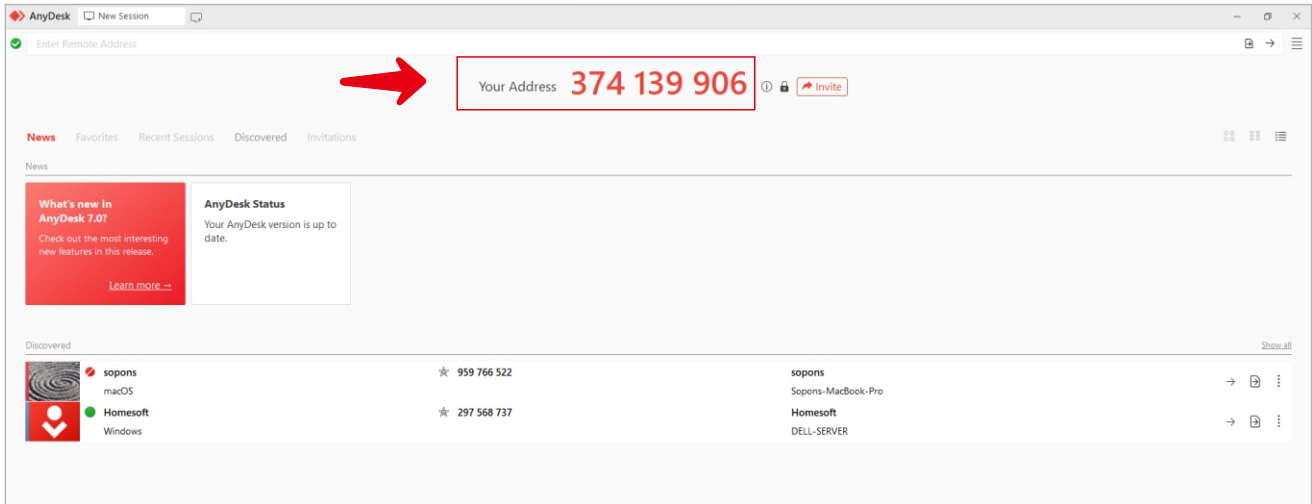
AnyDesk New Session

Enter Remote Address

Your Address 374 139 906 Invite

News Favorites Recent Sessions Discovered Invitations

News

What's new in AnyDesk 7.0?
Check out the most interesting new features in this release.
Learn more →

AnyDesk Status
Your AnyDesk version is up to date.

Discovered Show all

| | sopons | 959 766 522 | sopons |
|---|---|---|---|
| | macOS | | Sopons-MacBook-Pro |
| | Homesoft | 297 568 737 | Homesoft |
| | Windows | | DELL-SERVER |